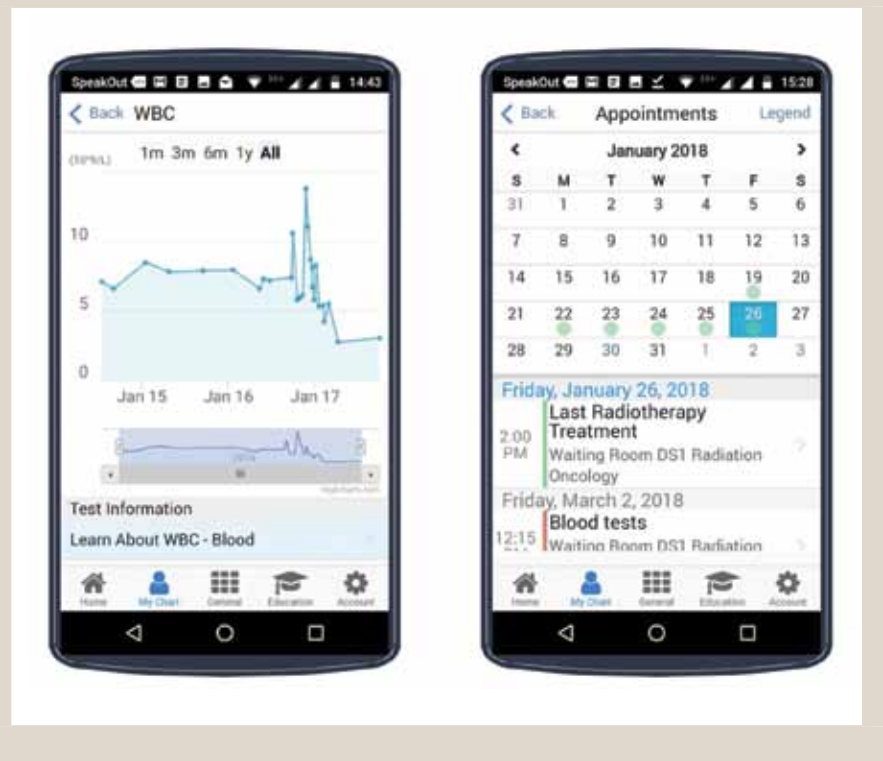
SpeakOut 14:43

< Back WBC

(10^9/L) 1m 3m 6m 1y All

10

5

0

Jan 15 Jan 16 Jan 17

Test Information

Learn About WBC - Blood

Home My Chart General Education Account

SpeakOut 15:28

< Back Appointments Legend

< January 2018 >

| S | M | T | W | T | F | S |
|---|---|---|---|---|---|---|
| 31 | 1 | 2 | 3 | 4 | 5 | 6 |
| 7 | 8 | 9 | 10 | 11 | 12 | 13 |
| 14 | 15 | 16 | 17 | 18 | 19 | 20 |
| 21 | 22 | 23 | 24 | 25 | 26 | 27 |
| 28 | 29 | 30 | 31 | 1 | 2 | 3 |

Friday, January 26, 2018

2:00 PM Last Radiotherapy Treatment
Waiting Room DS1 Radiation Oncology

Friday, March 2, 2018

12:15 Blood tests
Waiting Room DS1 Radiation

Home My Chart General Education Account